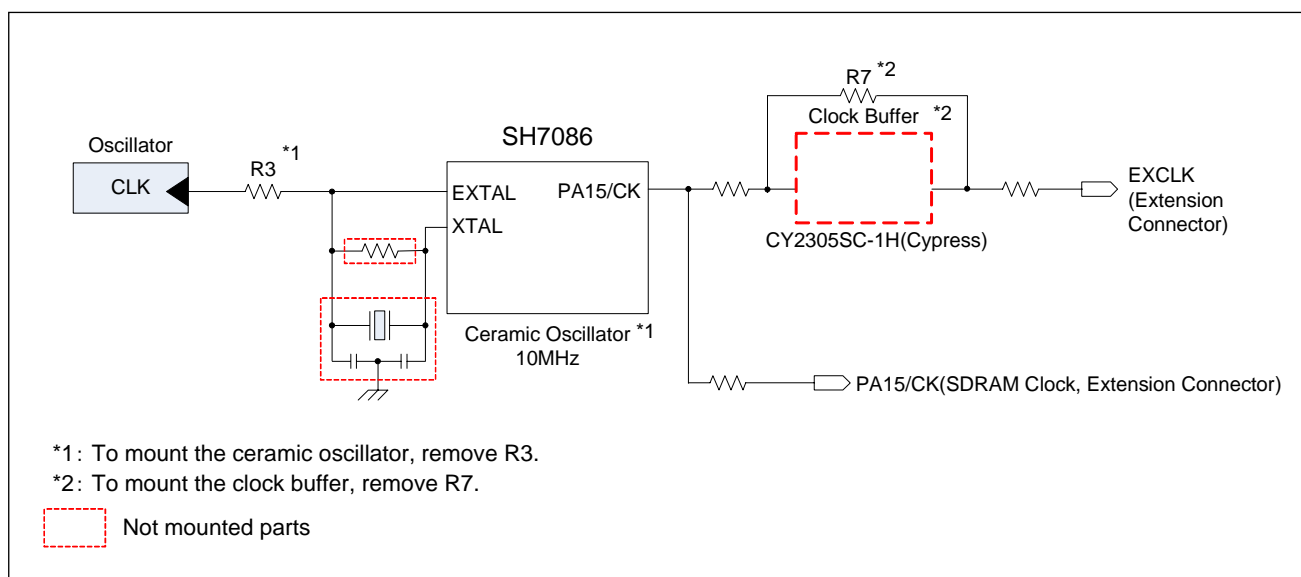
Oscillator

CLK

R3 *1

SH7086

EXTAL

XTAL

PA15/CK

Ceramic Oscillator *1
10MHz

R7 *2

Clock Buffer *2

CY2305SC-1H(Cypress)

EXCLK
(Extension
Connector)

PA15/CK(SDRAM Clock, Extension Connector)

*1: To mount the ceramic oscillator, remove R3.

*2: To mount the clock buffer, remove R7.

Not mounted parts